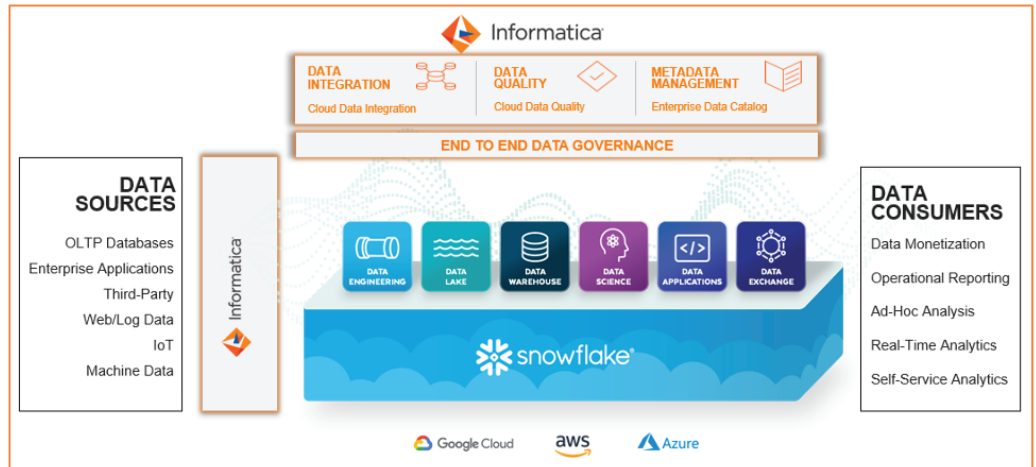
Informatica

DATA INTEGRATION
Cloud Data Integration

DATA QUALITY
Cloud Data Quality

METADATA MANAGEMENT
Enterprise Data Catalog

END TO END DATA GOVERNANCE

DATA SOURCES
OLTP Databases
Enterprise Applications
Third-Party
Web/Log Data
IoT
Machine Data

Informatica

DATA ENGINEERING
DATA LAKE
DATA WAREHOUSE
DATA SCIENCE
DATA APPLICATIONS
DATA EXCHANGE

snowflake

DATA CONSUMERS
Data Monetization
Operational Reporting
Ad-Hoc Analysis
Real-Time Analytics
Self-Service Analytics

Google Cloud
aws
Azure